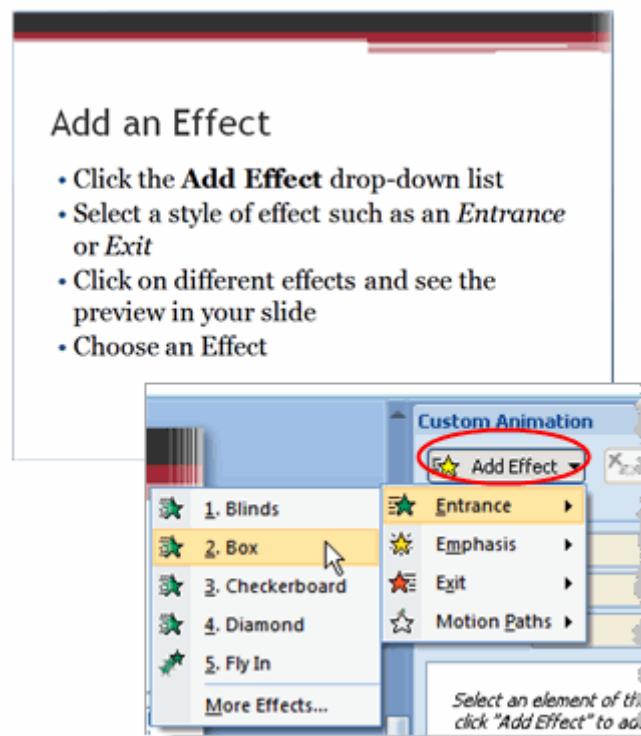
Add an Effect

• Click the **Add Effect** drop-down list
• Select a style of effect such as an *Entrance* or *Exit*
• Click on different effects and see the preview in your slide
• Choose an Effect

Custom Animation

Add Effect

Entrance
Emphasis
Exit
Motion Paths

1. Blinds
2. Box
3. Checkerboard
4. Diamond
5. Fly In
More Effects...

Select an element of th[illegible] click "Add Effect" to ad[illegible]